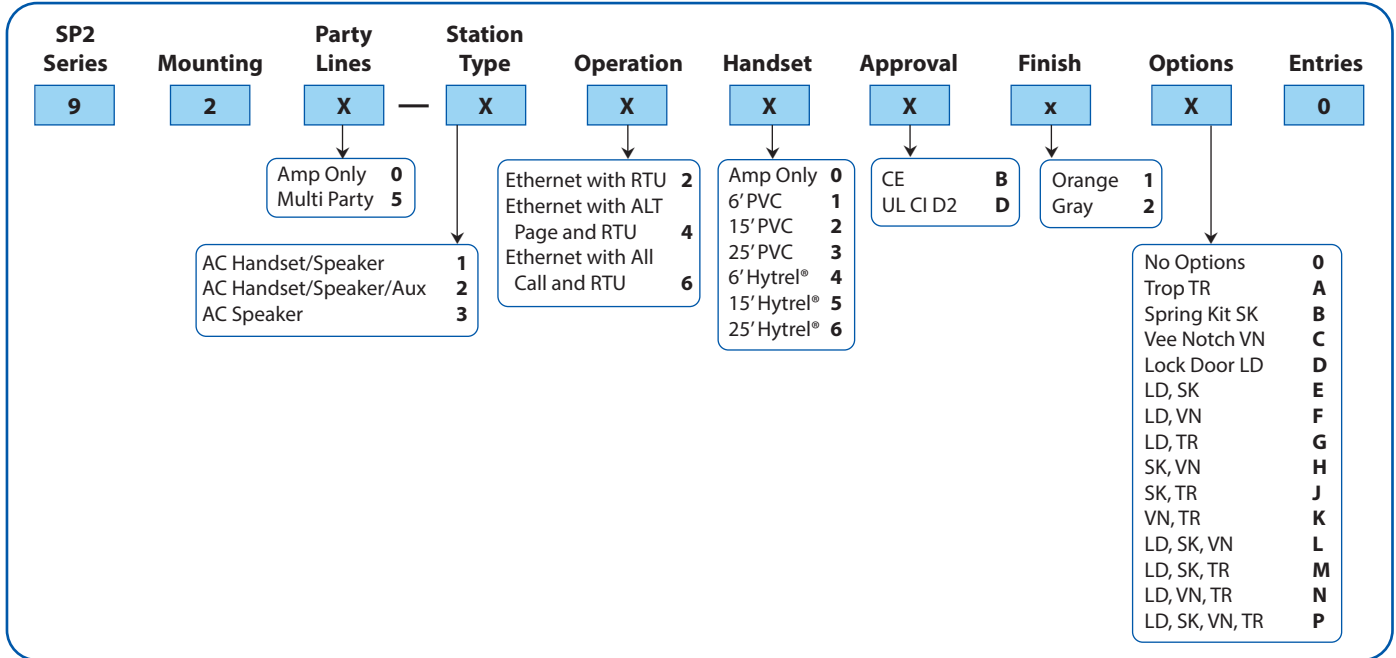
| SP2 Series | Mounting | Party Lines | | Station Type | Operation | Handset | Approval | Finish | Options | Entries |
|---|---|---|---|---|---|---|---|---|---|---|
| 9 | 2 | X | — | X | X | X | X | x | X | 0 |

Amp Only 0
Multi Party 5

AC Handset/Speaker 1
AC Handset/Speaker/Aux 2
AC Speaker 3

Ethernet with RTU 2
Ethernet with ALT Page and RTU 4
Ethernet with All Call and RTU 6

Amp Only 0
6' PVC 1
15' PVC 2
25' PVC 3
6' Hytrel® 4
15' Hytrel® 5
25' Hytrel® 6

CE B
UL CI D2 D

Orange 1
Gray 2

No Options 0
Trop TR A
Spring Kit SK B
Vee Notch VN C
Lock Door LD D
LD, SK E
LD, VN F
LD, TR G
SK, VN H
SK, TR J
VN, TR K
LD, SK, VN L
LD, SK, TR M
LD, VN, TR N
LD, SK, VN, TR P